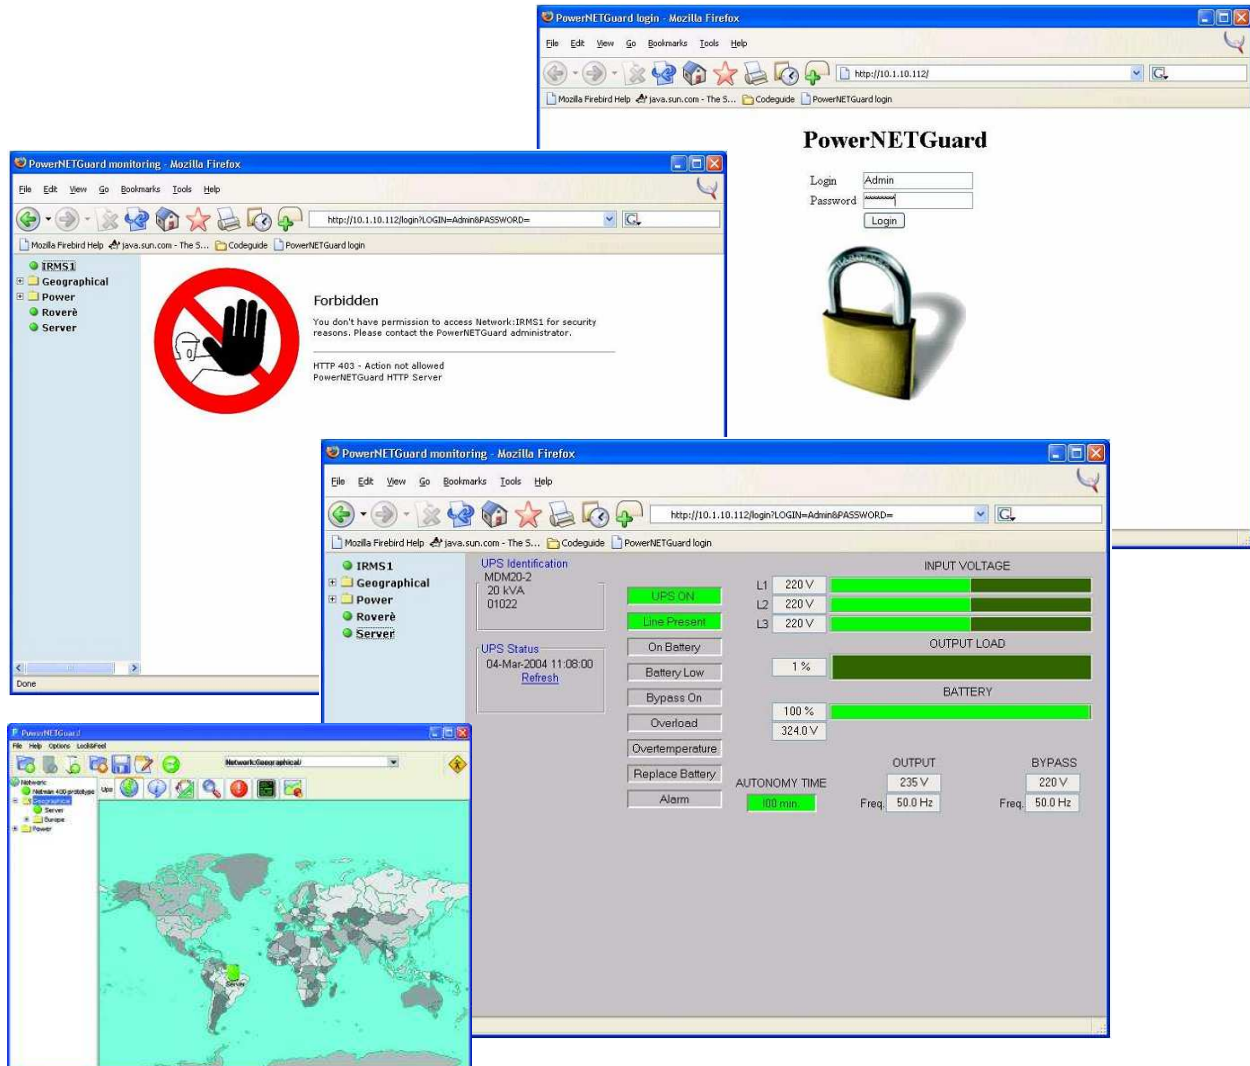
PowerNETGuard login - Mozilla Firefox
File Edit View Go Bookmarks Tools Help
http://10.1.10.112/
Mozilla Firebird Help java.sun.com - The S... Codeguide PowerNETGuard login

PowerNETGuard
Login Admin
Password
Login

PowerNETGuard monitoring - Mozilla Firefox
File Edit View Go Bookmarks Tools Help
http://10.1.10.112/login?LOGIN=Admin&PASSWORD=
Mozilla Firebird Help java.sun.com - The S... Codeguide PowerNETGuard login
IRMS1
Geographical
Power
Roverè
Server

Forbidden
You don't have permission to access Network:IRMS1 for security reasons. Please contact the PowerNETGuard administrator.
HTTP 403 - Action not allowed
PowerNETGuard HTTP Server
Done

PowerNETGuard monitoring - Mozilla Firefox
File Edit View Go Bookmarks Tools Help
http://10.1.10.112/login?LOGIN=Admin&PASSWORD=
Mozilla Firebird Help java.sun.com - The S... Codeguide PowerNETGuard login
IRMS1
Geographical
Power
Roverè
Server

UPS Identification
MDM20-2
20 kVA
01022

UPS Status
04-Mar-2004 11:08:00
Refresh

UPS ON
Line Present
On Battery
Battery Low
Bypass On
Overload
Overtemperature
Replace Battery
Alarm

INPUT VOLTAGE
L1 220 V
L2 220 V
L3 220 V
OUTPUT LOAD
1 %
BATTERY
100 %
324.0 V
AUTONOMY TIME
100 min.
OUTPUT
235 V
Freq. 50.0 Hz
BYPASS
220 V
Freq. 50.0 Hz

PowerNETGuard
File Help Options Look&Feel
Network:Geographical
Network
Netman 400 prototype
Geographical
Server
Europe
Power
Ups
Server